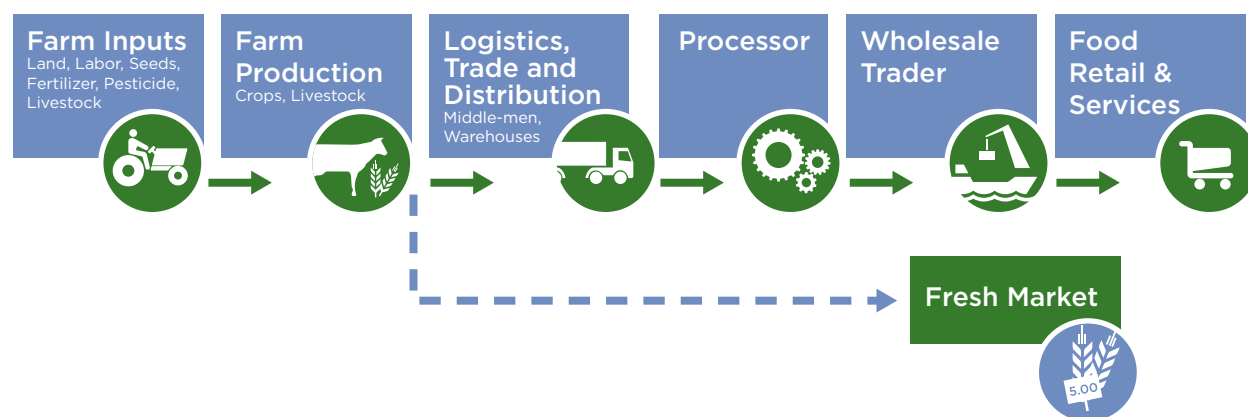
Farm Inputs
Land, Labor, Seeds, Fertilizer, Pesticide, Livestock

Farm Production
Crops, Livestock

Logistics, Trade and Distribution
Middle-men, Warehouses

Processor

Wholesale Trader

Food Retail & Services

Fresh Market

5.00